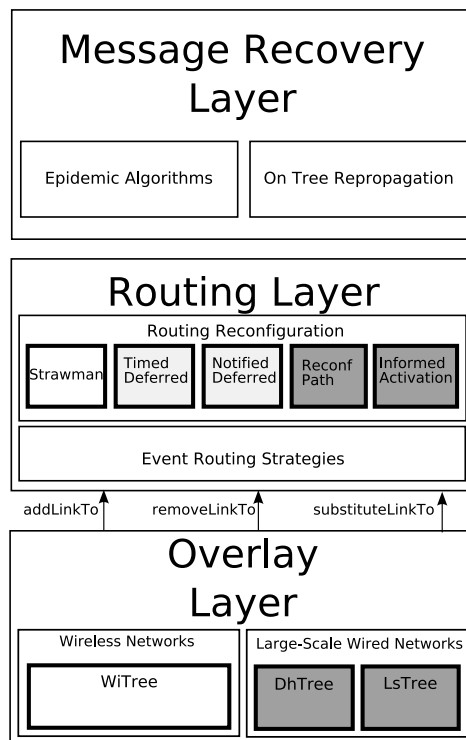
Message Recovery Layer

Epidemic Algorithms

On Tree Repropagation

Routing Layer

Routing Reconfiguration

Strawman

Timed Deferred

Notified Deferred

Reconf Path

Informed Activation

Event Routing Strategies

addLinkTo

removeLinkTo

substituteLinkTo

Overlay Layer

Wireless Networks

WiTree

Large-Scale Wired Networks

DhTree

LsTree